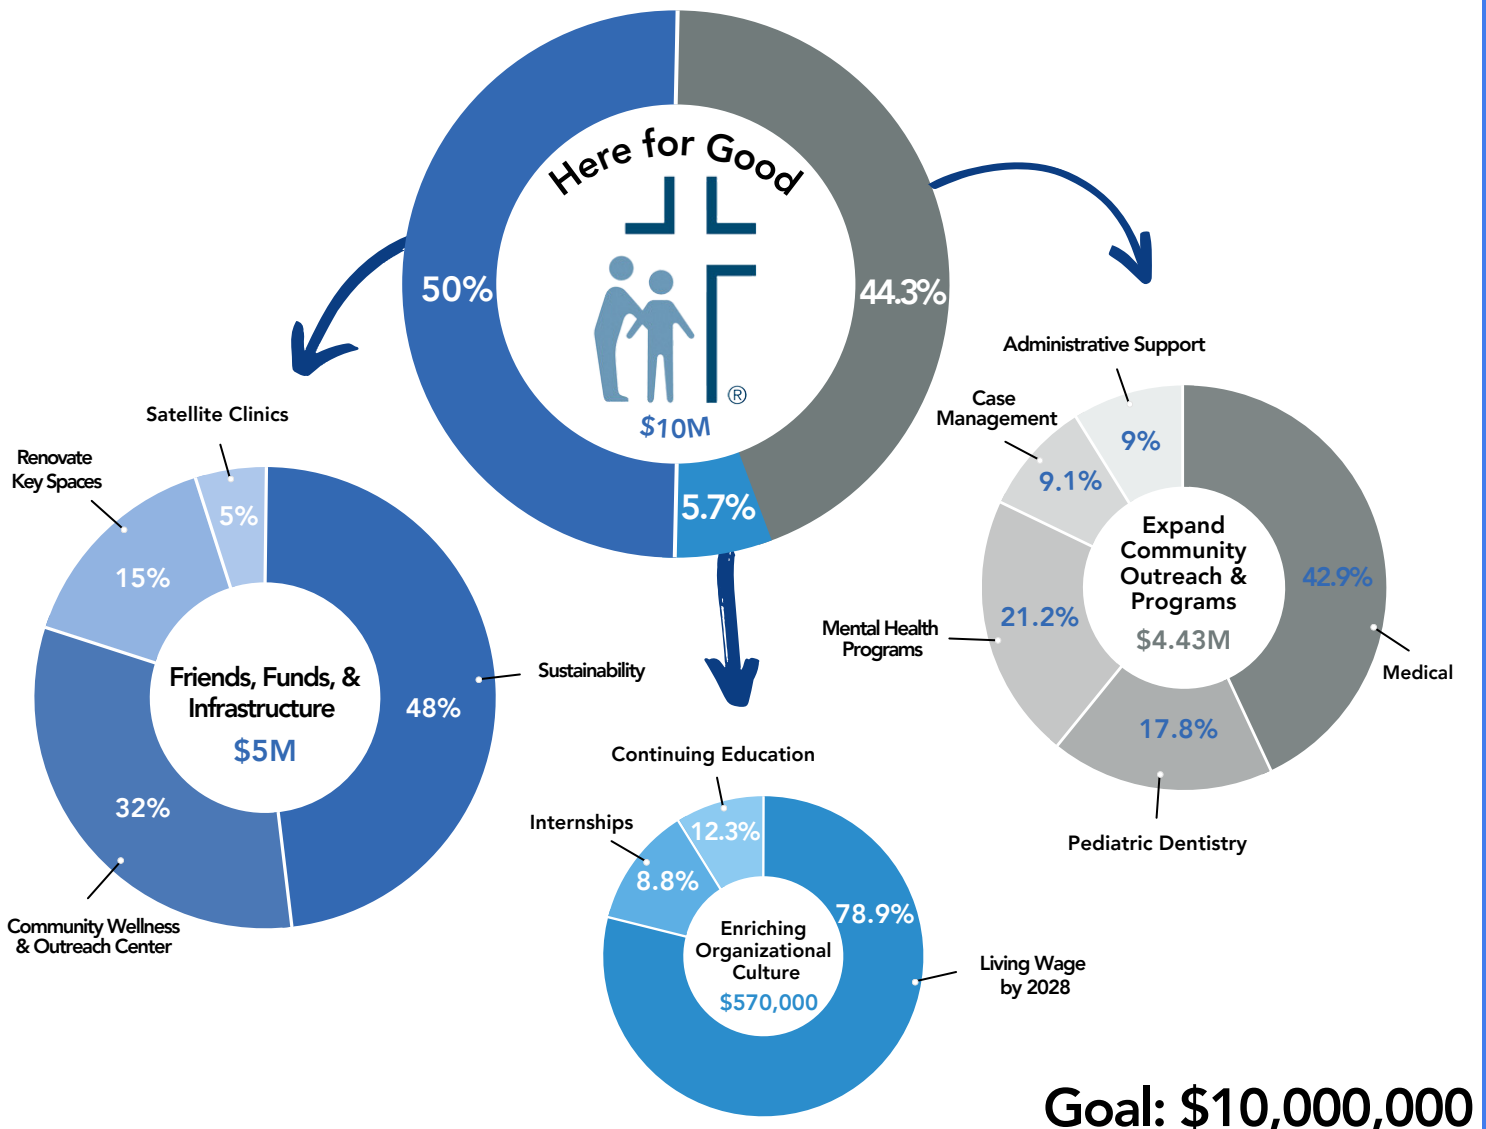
Here for Good

®

$10M

50%

44.3%

5.7%

Satellite Clinics

Renovate Key Spaces

5%

15%

Friends, Funds, & Infrastructure

$5M

48%

Sustainability

32%

Community Wellness & Outreach Center

Administrative Support

Case Management

9%

9.1%

Expand Community Outreach & Programs

$4.43M

42.9%

Mental Health Programs

21.2%

Medical

17.8%

Pediatric Dentistry

Continuing Education

Internships

12.3%

8.8%

Enriching Organizational Culture

$570,000

78.9%

Living Wage by 2028

Goal: $10,000,000